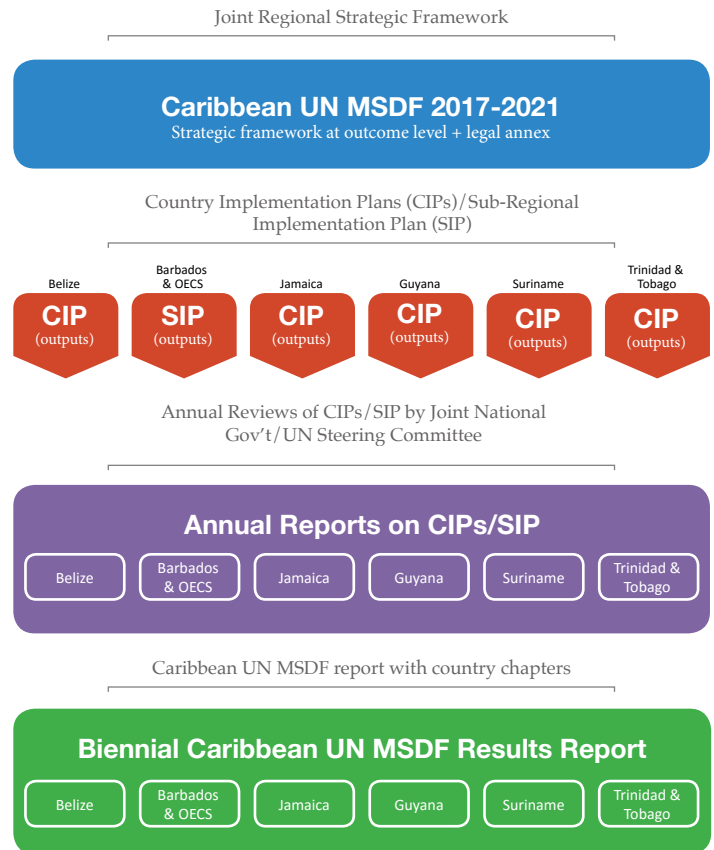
Joint Regional Strategic Framework

Caribbean UN MSDF 2017-2021
Strategic framework at outcome level + legal annex

Country Implementation Plans (CIPs)/Sub-Regional Implementation Plan (SIP)

Belize
CIP
(outputs)

Barbados & OECS
SIP
(outputs)

Jamaica
CIP
(outputs)

Guyana
CIP
(outputs)

Suriname
CIP
(outputs)

Trinidad & Tobago
CIP
(outputs)

Annual Reviews of CIPs/SIP by Joint National Gov't/UN Steering Committee

Annual Reports on CIPs/SIP

Belize

Barbados & OECS

Jamaica

Guyana

Suriname

Trinidad & Tobago

Caribbean UN MSDF report with country chapters

Biennial Caribbean UN MSDF Results Report

Belize

Barbados & OECS

Jamaica

Guyana

Suriname

Trinidad & Tobago